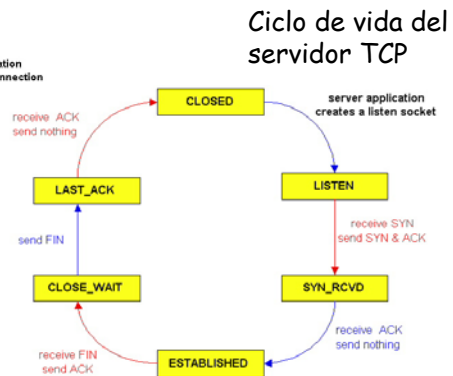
Ciclo de vida del servidor TCP

ation
nnection

receive ACK
send nothing

CLOSED

server application
creates a listen socket

LAST_ACK

LISTEN

send FIN

receive SYN
send SYN & ACK

CLOSE_WAIT

SYN_RCVD

receive ACK
send nothing

receive FIN
send ACK

ESTABLISHED